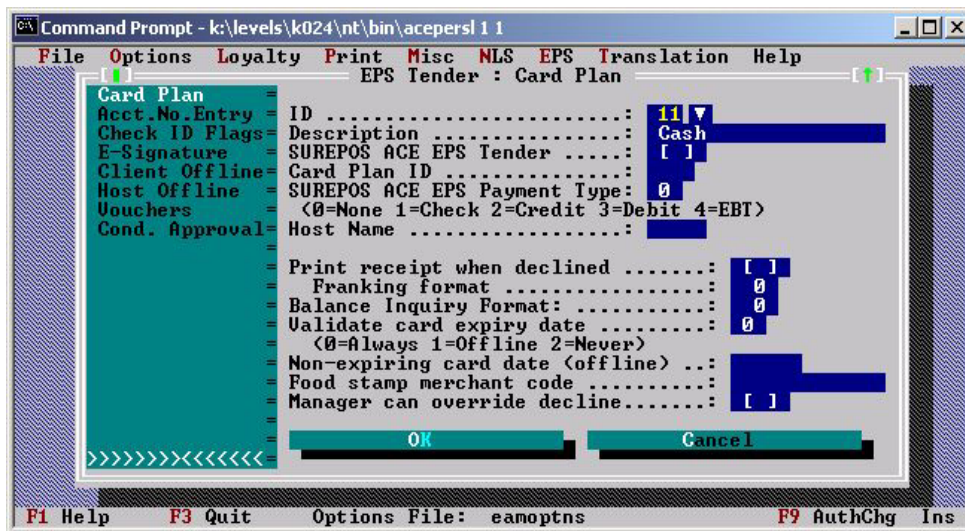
Command Prompt - k:\levels\k024\nt\bin\acepersl 1 1

File Options Loyalty Print Misc NLS EPS Translation Help

EPS Tender : Card Plan

Card Plan
Acct.No.Entry
Check ID Flags
E-Signature
Client Offline
Host Offline
Vouchers
Cond. Approval

ID ..........................: 11
Description .................: Cash
SUREPOS ACE EPS Tender .....: [ ]
Card Plan ID ...............:
SUREPOS ACE EPS Payment Type: 0
(0=None 1=Check 2=Credit 3=Debit 4=EBT)
Host Name ..................:

Print receipt when declined .......: [ ]
Franking format ..........: 0
Balance Inquiry Format: ..........: 0
Validate card expiry date .........: 0
(0=Always 1=Offline 2=Never)
Non-expiring card date (offline) ..:
Food stamp merchant code ..........:
Manager can override decline.......: [ ]

>>>>>>>><<<<<<<<

OK

Cancel

F1 Help F3 Quit Options File: eamoptns F9 AuthChg Ins